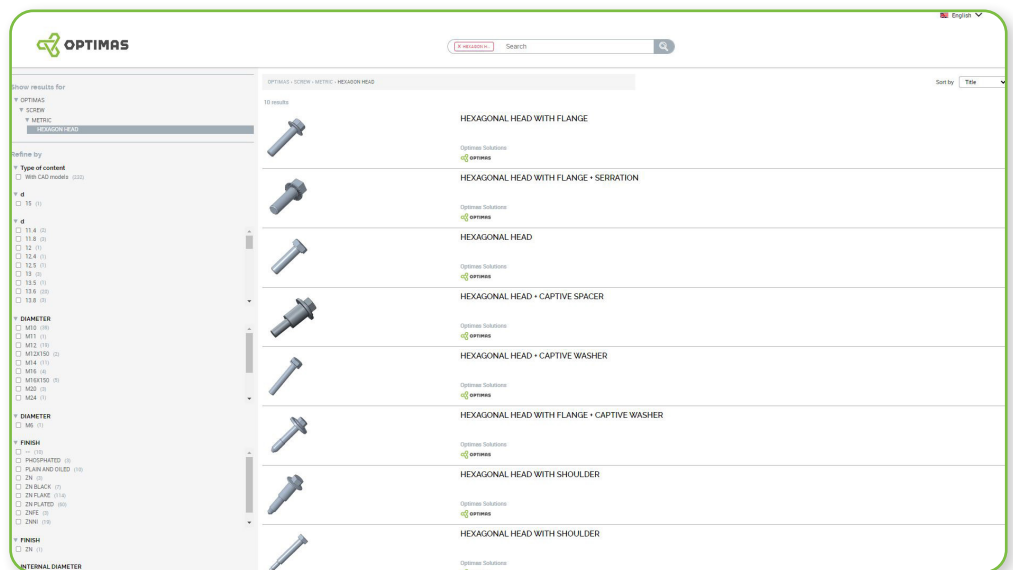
English

OPTIMAS

× HEXAGON H... Search

Show results for
OPTIMAS
SCREW
METRIC
HEXAGON HEAD

Refine by
Type of content
With CAD models (222)

d
15 (1)

d
11.4 (2)
11.8 (3)
12 (1)
12.4 (1)
12.5 (1)
13 (3)
13.5 (1)
13.6 (28)
13.8 (3)

DIAMETER
M10 (99)
M11 (1)
M12 (15)
M12X150 (2)
M14 (11)
M16 (4)
M16X150 (5)
M20 (3)
M24 (1)

DIAMETER
M6 (1)

FINISH
— (18)
PHOSPHATED (3)
PLAIN AND OILED (10)
ZN (5)
ZN BLACK (7)
ZN FLAKE (114)
ZN PLATED (80)
ZNFE (3)
ZNNI (18)

FINISH
ZN (1)

INTERNAL DIAMETER

OPTIMAS › SCREW › METRIC › HEXAGON HEAD

Sort by Title

10 results

HEXAGONAL HEAD WITH FLANGE
Optimas Solutions
OPTIMAS

HEXAGONAL HEAD WITH FLANGE + SERRATION
Optimas Solutions
OPTIMAS

HEXAGONAL HEAD
Optimas Solutions
OPTIMAS

HEXAGONAL HEAD + CAPTIVE SPACER
Optimas Solutions
OPTIMAS

HEXAGONAL HEAD + CAPTIVE WASHER
Optimas Solutions
OPTIMAS

HEXAGONAL HEAD WITH FLANGE + CAPTIVE WASHER
Optimas Solutions
OPTIMAS

HEXAGONAL HEAD WITH SHOULDER
Optimas Solutions
OPTIMAS

HEXAGONAL HEAD WITH SHOULDER
Optimas Solutions